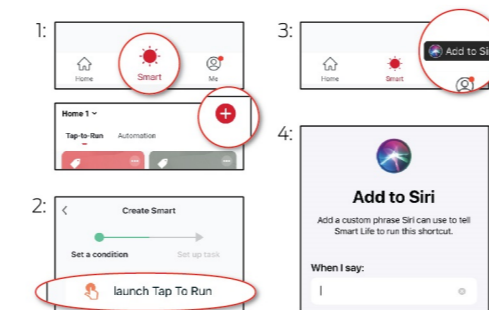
1:

Home

Smart

Me

Home 1

Tap-to-Run

Automation

3:

Home

Smart

Add to Si

2:

Create Smart

Set a condition

Set up task

launch Tap To Run

4:

Add to Siri

Add a custom phrase Siri can use to tell Smart Life to run this shortcut.

When I say: